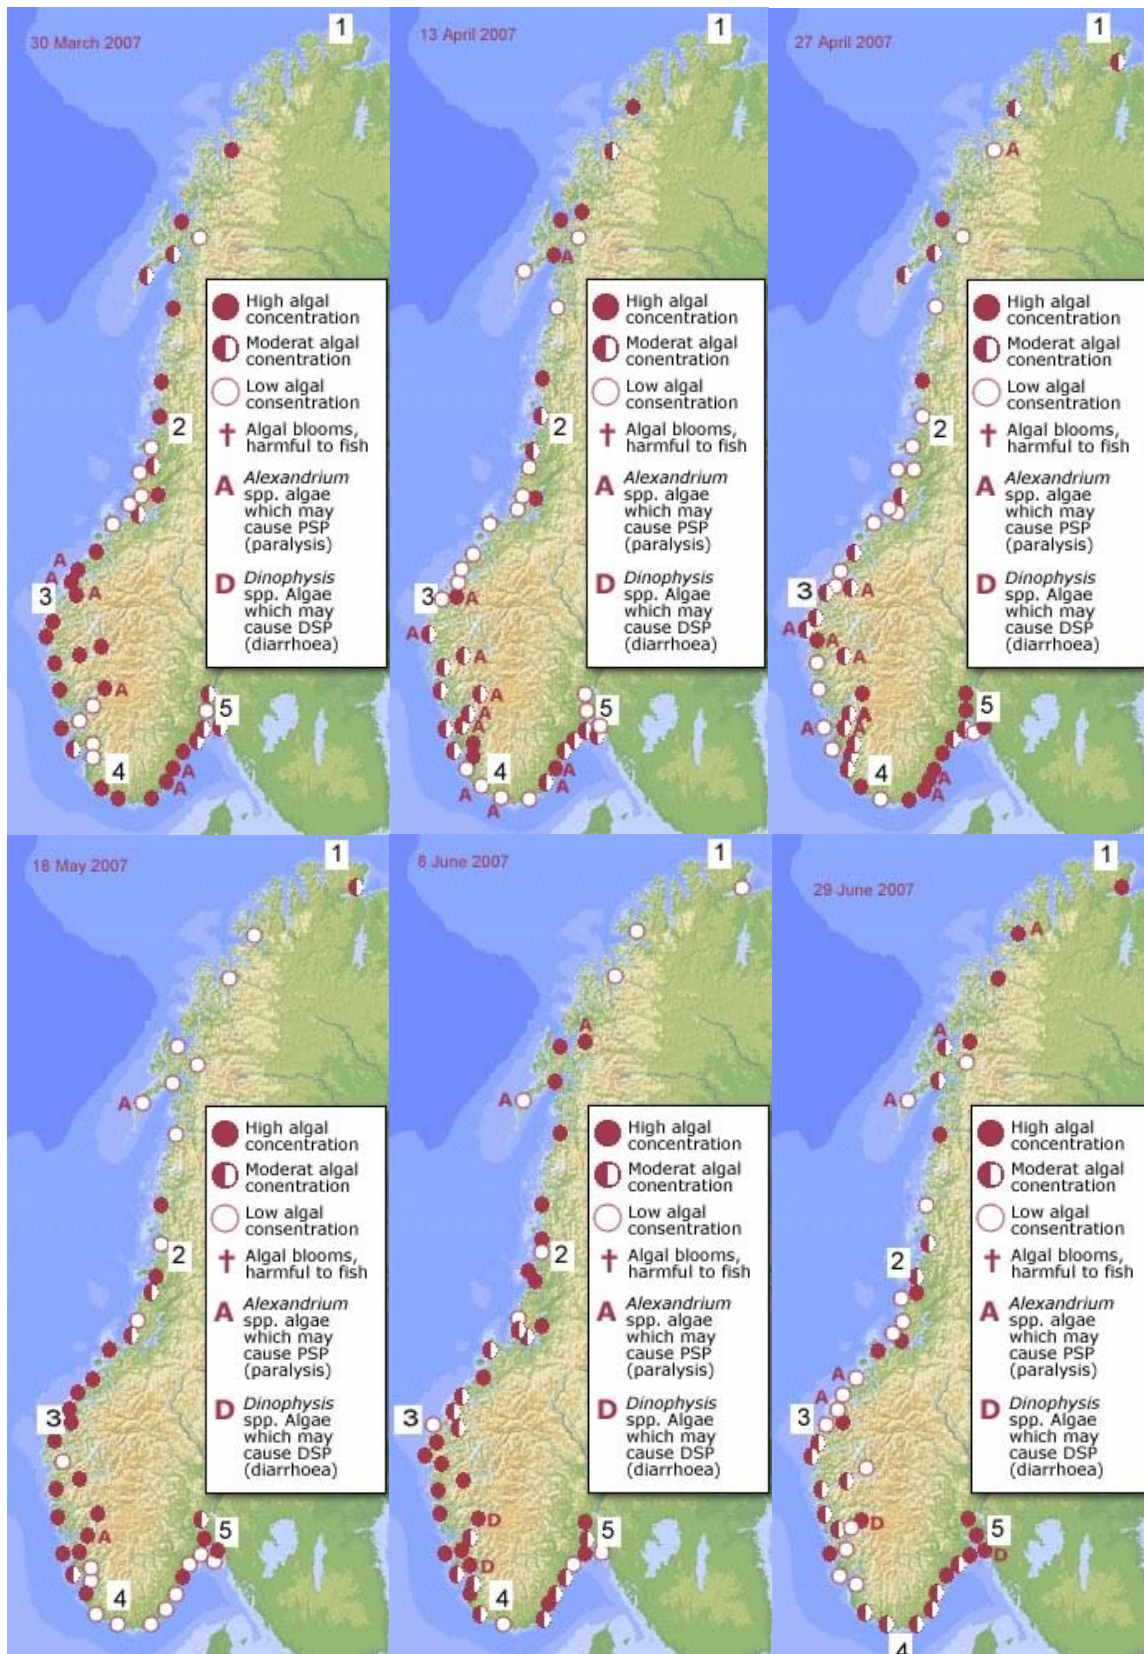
30 March 2007

1

2

3

4

5

A
A
A
A
A
A

High algal concentration
Moderat algal conentration
Low algal consentration
Algal blooms, harmful to fish
Alexandrium spp. algae which may cause PSP (paralysis)
Dinophysis spp. Algae which may cause DSP (diarrhoea)

13 April 2007

1

2

3

4

5

A
A
A
A
A
A
A
A
A
A

High algal concentration
Moderat algal conentration
Low algal consentration
Algal blooms, harmful to fish
Alexandrium spp. algae which may cause PSP (paralysis)
Dinophysis spp. Algae which may cause DSP (diarrhoea)

27 April 2007

1

2

3

4

5

A
A
A
A
A
A
A
A

High algal concentration
Moderat algal conentration
Low algal consentration
Algal blooms, harmful to fish
Alexandrium spp. algae which may cause PSP (paralysis)
Dinophysis spp. Algae which may cause DSP (diarrhoea)

18 May 2007

1

2

3

4

5

A
A

High algal concentration
Moderat algal conentration
Low algal consentration
Algal blooms, harmful to fish
Alexandrium spp. algae which may cause PSP (paralysis)
Dinophysis spp. Algae which may cause DSP (diarrhoea)

8 June 2007

1

2

3

4

5

A
A
D
D

High algal concentration
Moderat algal conentration
Low algal consentration
Algal blooms, harmful to fish
Alexandrium spp. algae which may cause PSP (paralysis)
Dinophysis spp. Algae which may cause DSP (diarrhoea)

29 June 2007

1

2

3

4

5

A
A
A
A
A
D
D

High algal concentration
Moderat algal conentration
Low algal consentration
Algal blooms, harmful to fish
Alexandrium spp. algae which may cause PSP (paralysis)
Dinophysis spp. Algae which may cause DSP (diarrhoea)